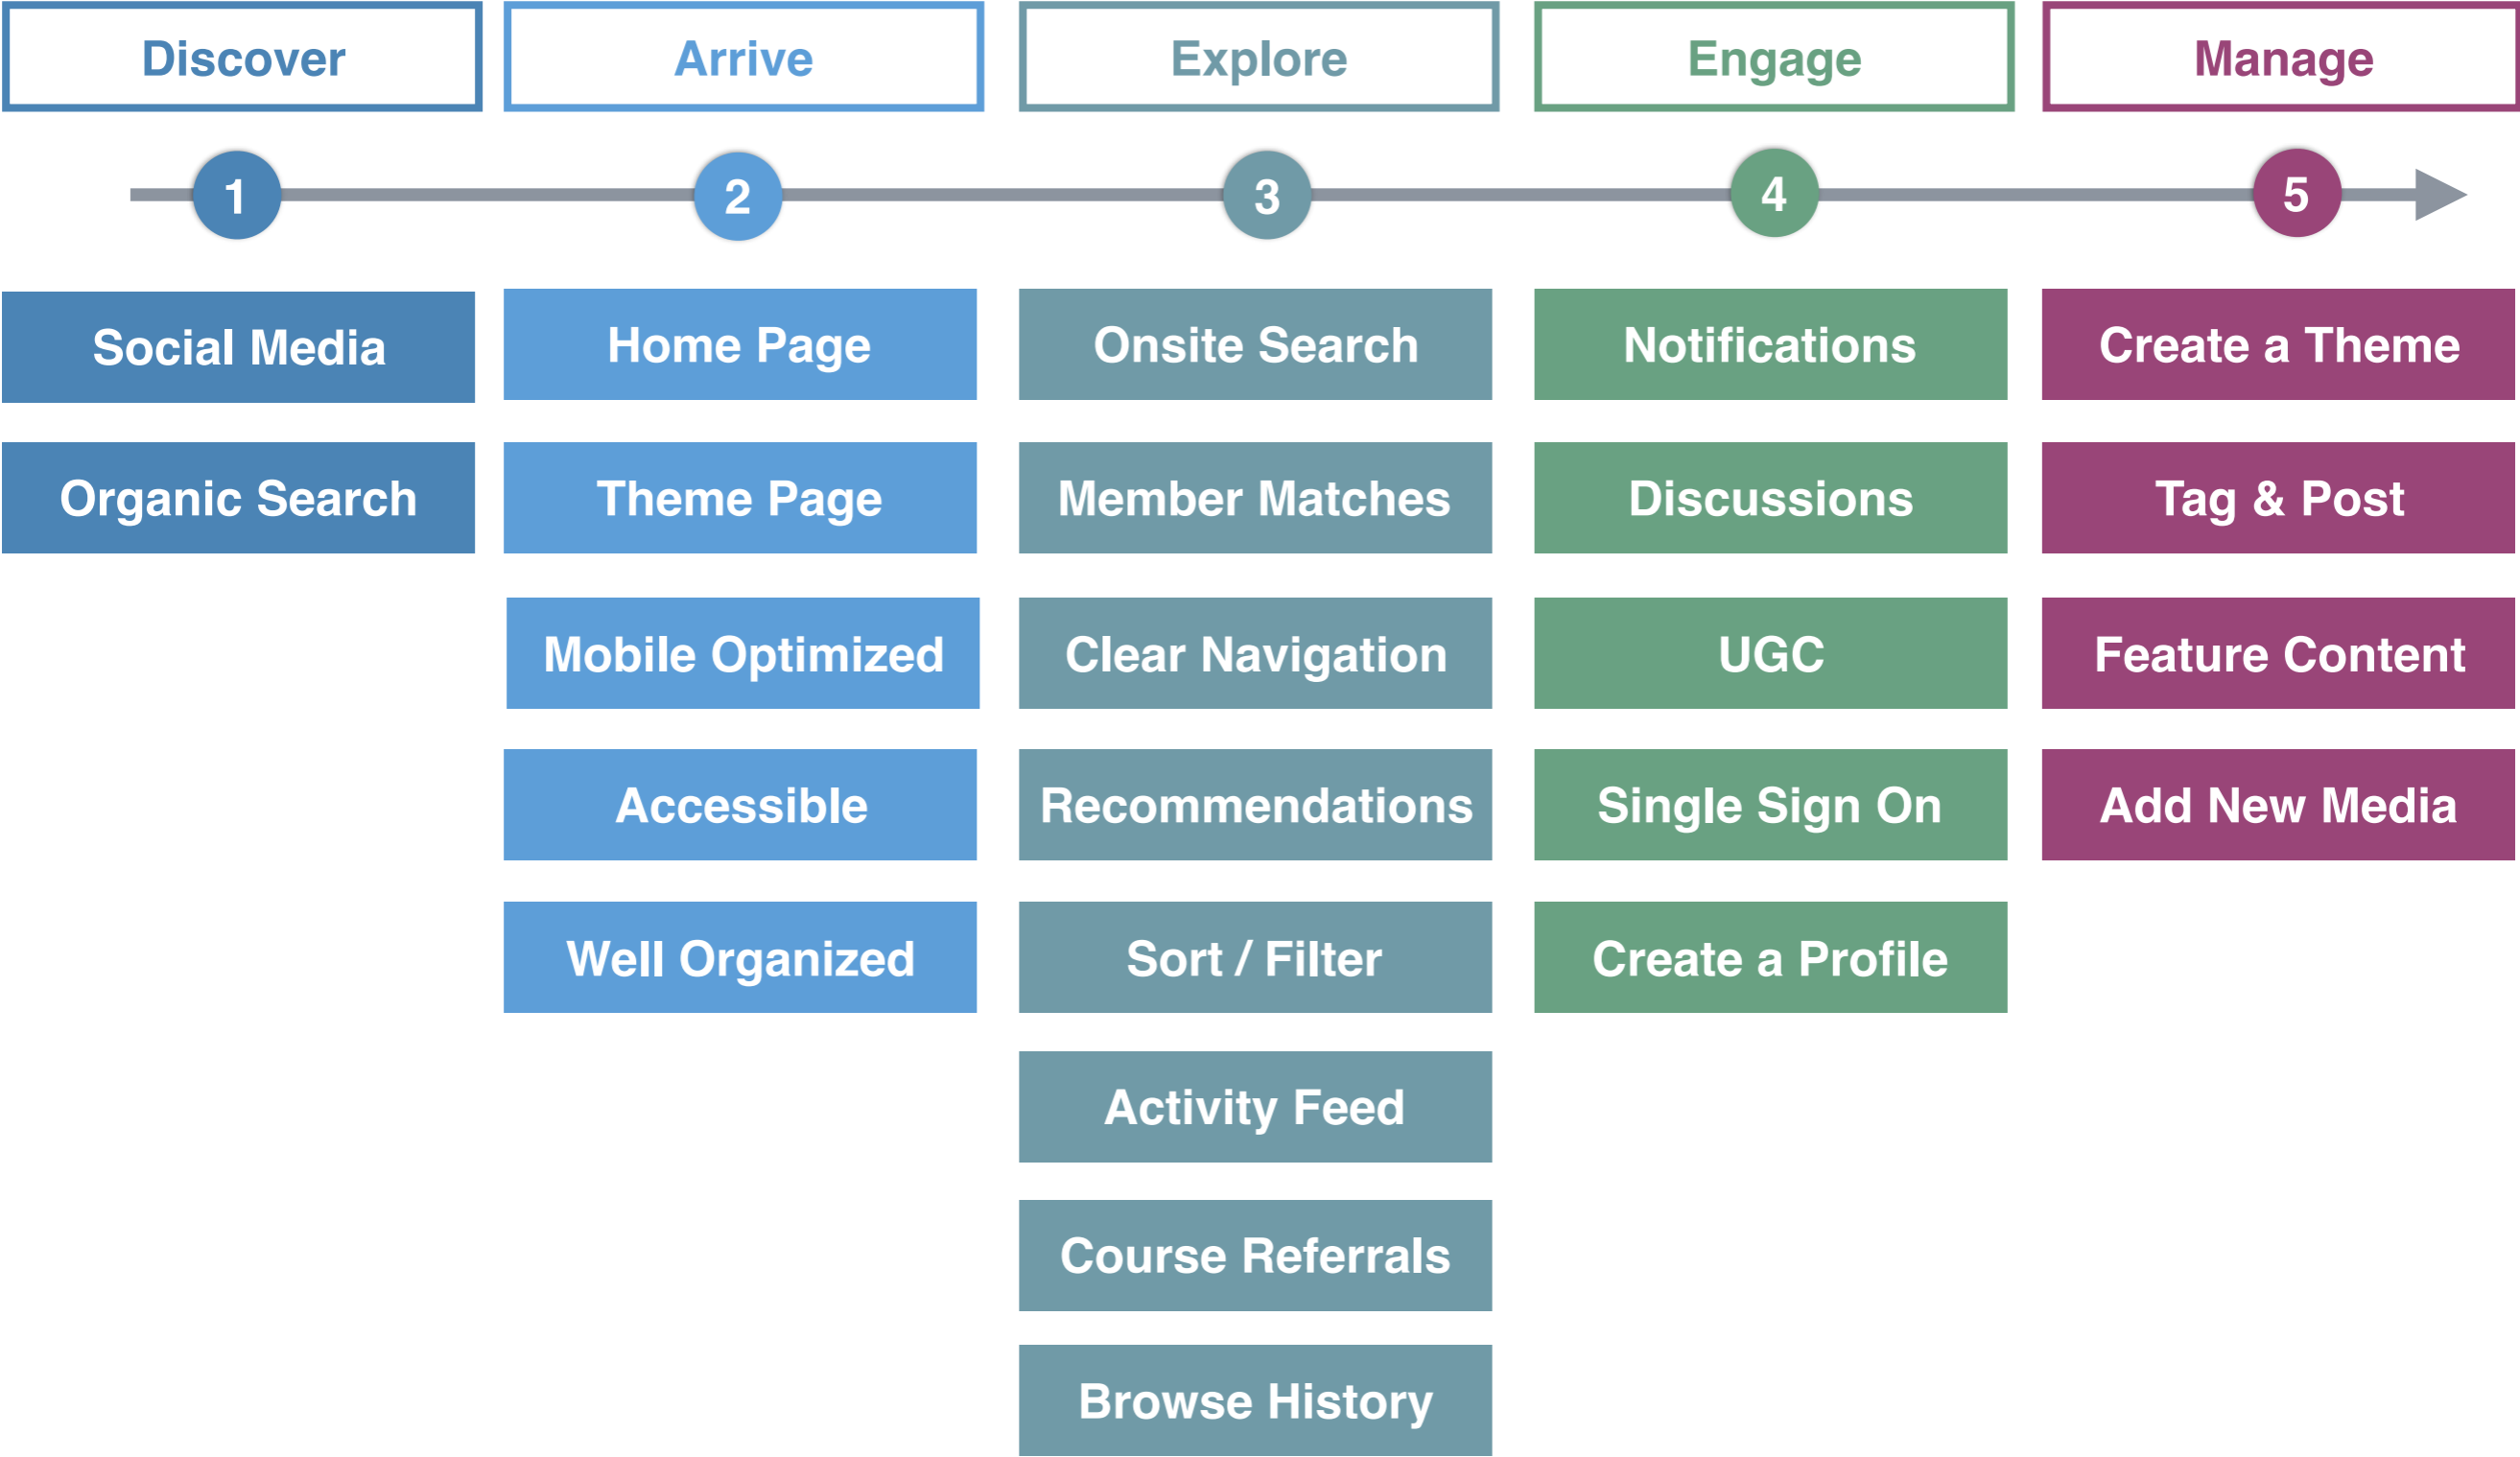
Discover

1

Social Media

Organic Search

Arrive

2

Home Page

Theme Page

Mobile Optimized

Accessible

Well Organized

Explore

3

Onsite Search

Member Matches

Clear Navigation

Recommendations

Sort / Filter

Activity Feed

Course Referrals

Browse History

Engage

4

Notifications

Discussions

UGC

Single Sign On

Create a Profile

Manage

5

Create a Theme

Tag & Post

Feature Content

Add New Media